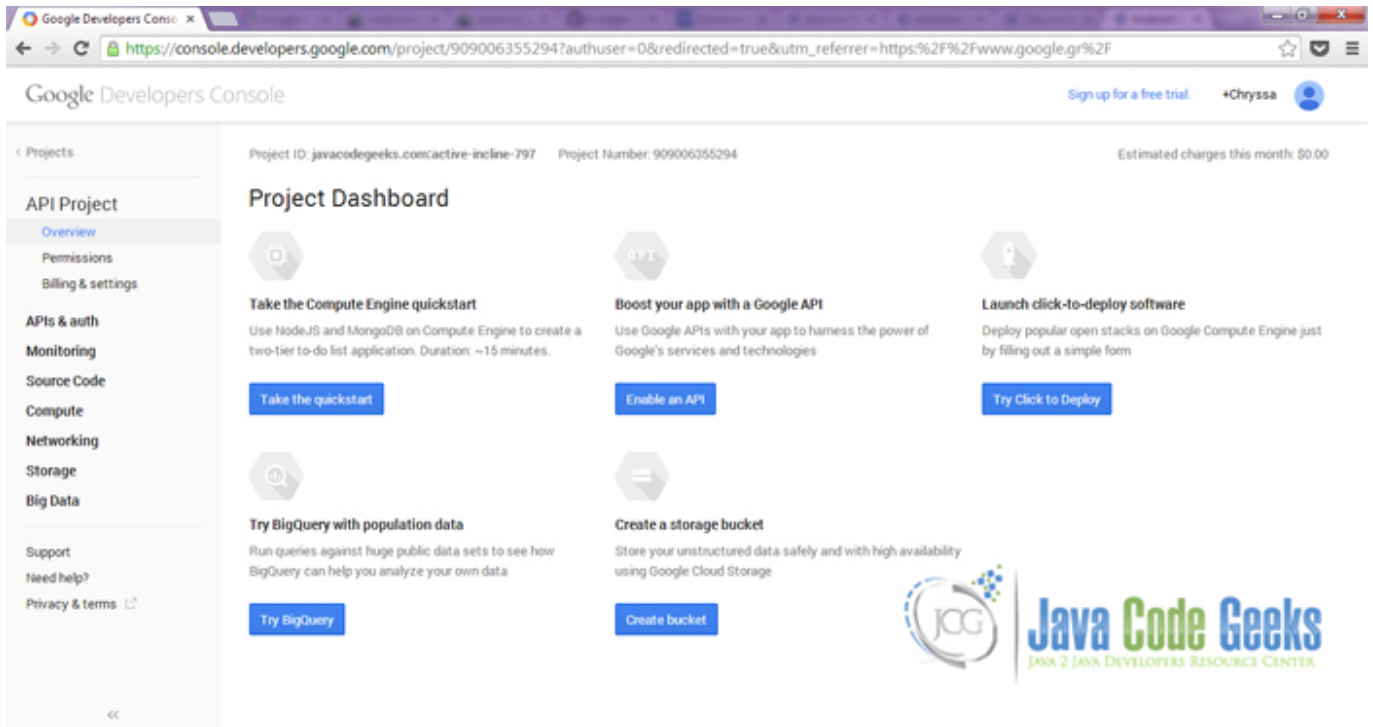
Google Developers Conso ×

https://console.developers.google.com/project/909006355294?authuser=0&redirected=true&utm_referrer=https:%2F%2Fwww.google.gr%2F

Google Developers Console

Sign up for a free trial.

+Chryssa

< Projects

API Project

Overview

Permissions

Billing & settings

APIs & auth

Monitoring

Source Code

Compute

Networking

Storage

Big Data

Support

Need help?

Privacy & terms

«

Project ID: javacodegeeks.com:active-incline-797

Project Number: 909006355294

Estimated charges this month: $0.00

Project Dashboard

Take the Compute Engine quickstart

Use NodeJS and MongoDB on Compute Engine to create a two-tier to-do list application. Duration: ~15 minutes.

Take the quickstart

Boost your app with a Google API

Use Google APIs with your app to harness the power of Google's services and technologies

Enable an API

Launch click-to-deploy software

Deploy popular open stacks on Google Compute Engine just by filling out a simple form

Try Click to Deploy

Try BigQuery with population data

Run queries against huge public data sets to see how BigQuery can help you analyze your own data

Try BigQuery

Create a storage bucket

Store your unstructured data safely and with high availability using Google Cloud Storage

Create bucket

JCG

Java Code Geeks

Java 2 Java Developers Resource Center